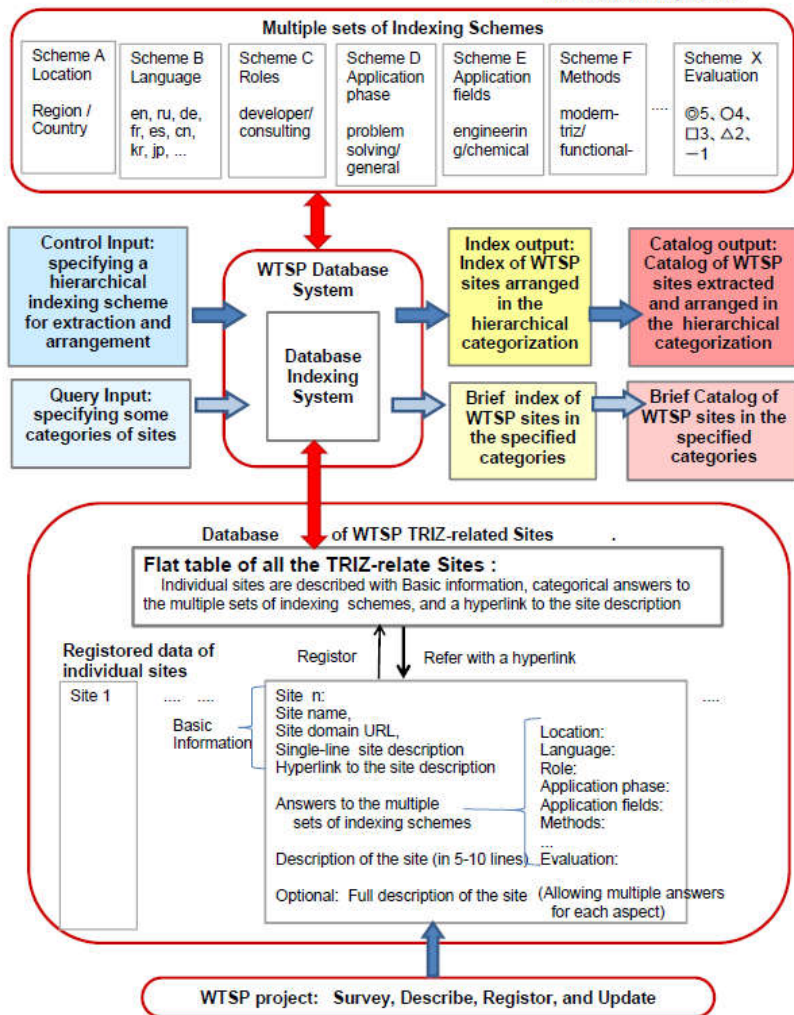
Multiple sets of Indexing Schemes

Scheme A Location

Region / Country

Scheme B Language

en, ru, de, fr, es, cn, kr, jp, ...

Scheme C Roles

developer/ consulting

Scheme D Application phase

problem solving/ general

Scheme E Application fields

engineering/chemical

Scheme F Methods

modern-triz/ functional-

....

Scheme X Evaluation

◎5、○4、□3、△2、－1

Control Input: specifying a hierarchical indexing scheme for extraction and arrangement

Query Input: specifying some categories of sites

WTSP Database System

Database Indexing System

Index output: Index of WTSP sites arranged in the hierarchical categorization

Catalog output: Catalog of WTSP sites extracted and arranged in the hierarchical categorization

Brief index of WTSP sites in the specified categories

Brief Catalog of WTSP sites in the specified categories

Database of WTSP TRIZ-related Sites .

Flat table of all the TRIZ-relate Sites :
Individual sites are described with Basic information, categorical answers to the multiple sets of indexing schemes, and a hyperlink to the site description

Registored data of individual sites

Registor

Refer with a hyperlink

Site 1

.... ....

Basic Information

Site n:
Site name,
Site domain URL,
Single-line site description
Hyperlink to the site description

Answers to the multiple sets of indexing schemes

Description of the site (in 5-10 lines)

Optional: Full description of the site

Location:
Language:
Role:
Application phase:
Application fields:
Methods:
...
Evaluation:

(Allowing multiple answers for each aspect)

....

WTSP project: Survey, Describe, Registor, and Update